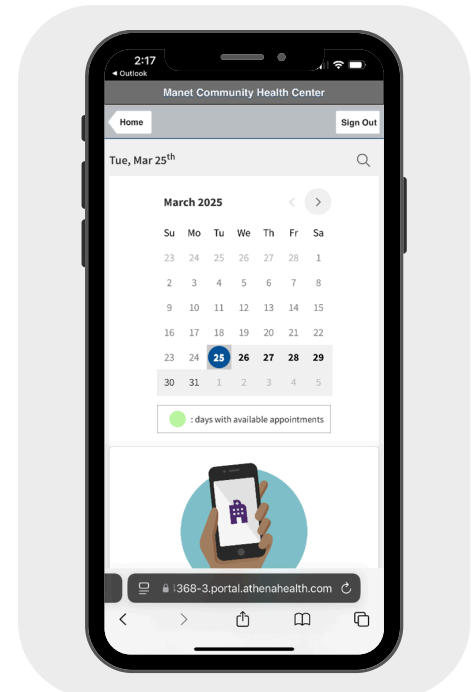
2:17
◂ Outlook

Manet Community Health Center

Home

Sign Out

Tue, Mar 25$^{th}$

March 2025

| Su | Mo | Tu | We | Th | Fr | Sa |
|---|---|---|---|---|---|---|
| 23 | 24 | 25 | 26 | 27 | 28 | 1 |
| 2 | 3 | 4 | 5 | 6 | 7 | 8 |
| 9 | 10 | 11 | 12 | 13 | 14 | 15 |
| 16 | 17 | 18 | 19 | 20 | 21 | 22 |
| 23 | 24 | 25 | 26 | 27 | 28 | 29 |
| 30 | 31 | 1 | 2 | 3 | 4 | 5 |

: days with available appointments

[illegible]368-3.portal.athenahealth.com